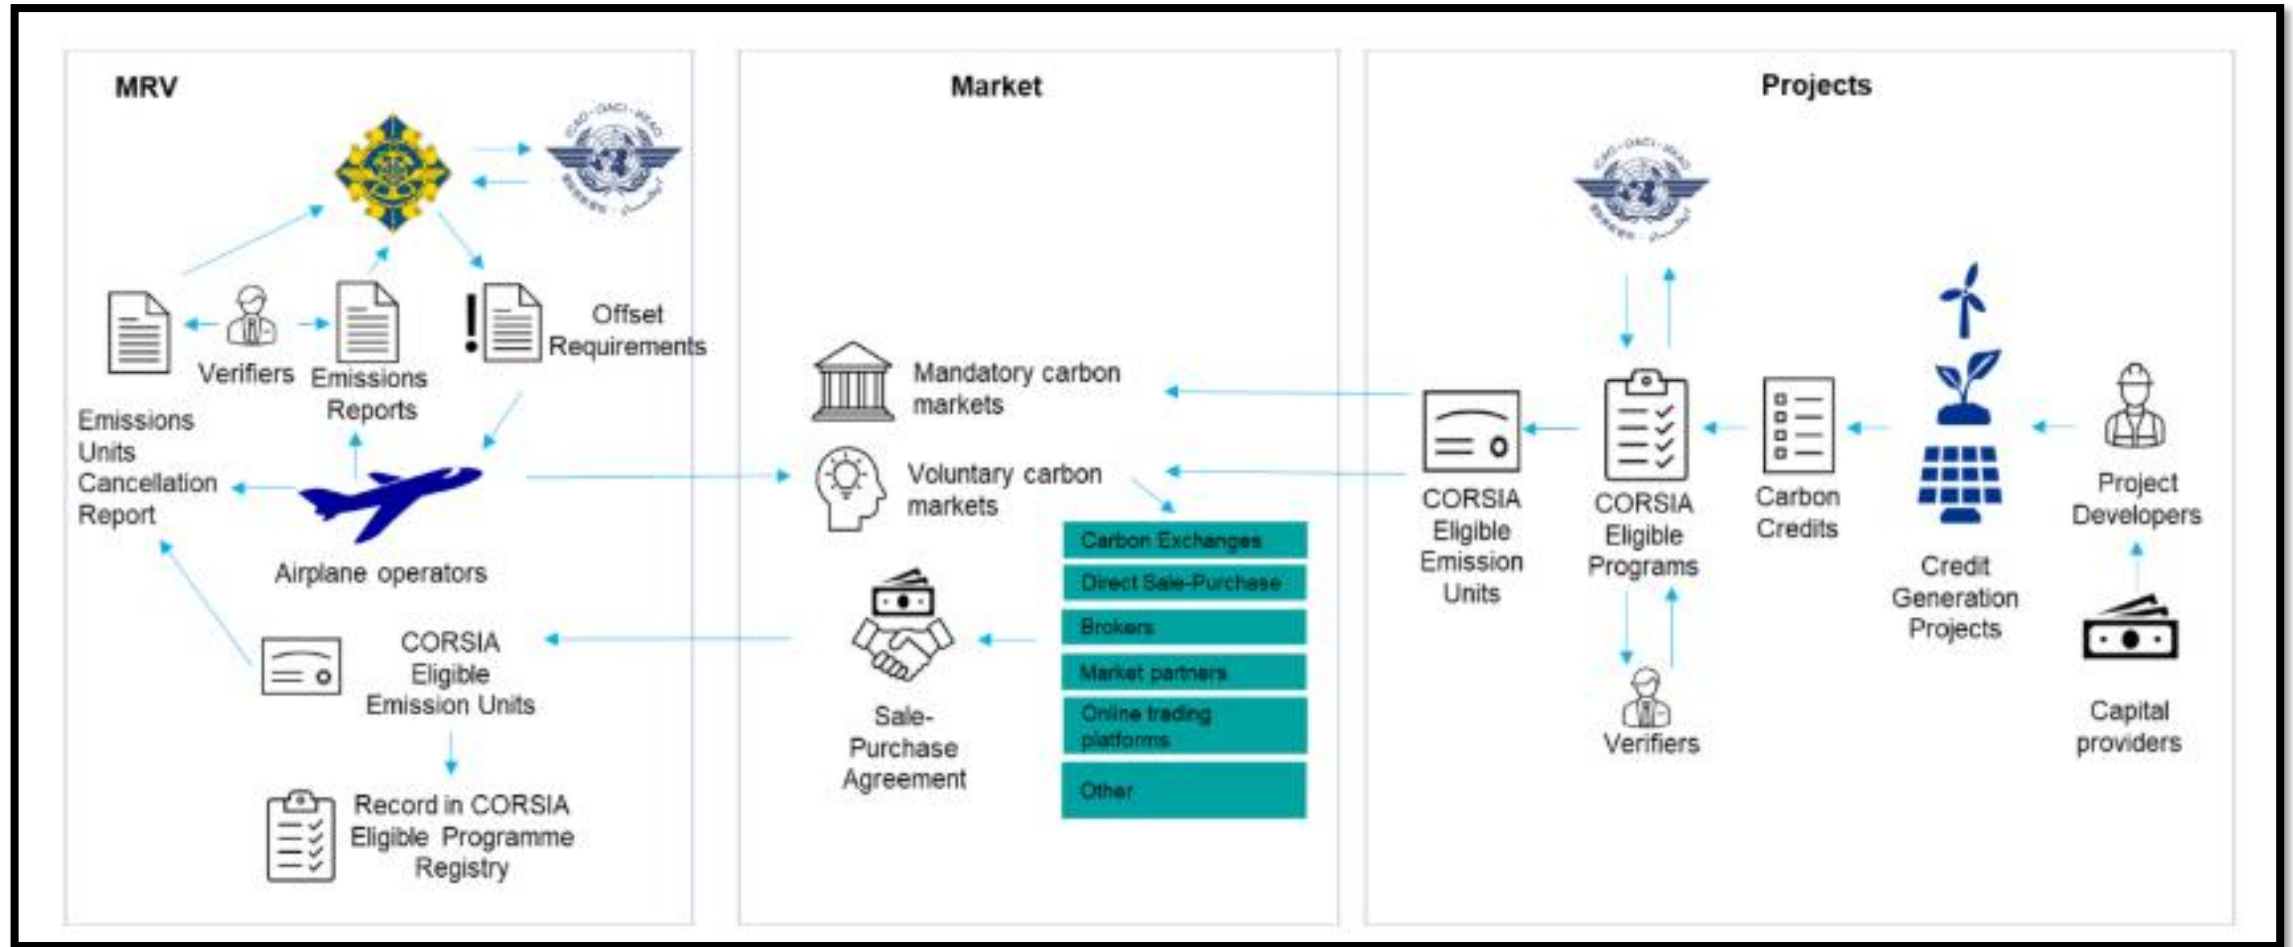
MRV

Market

Projects

ICAO · OACI · ИКАО

Verifiers

Emissions Reports

Offset Requirements

Emissions Units Cancellation Report

Airplane operators

CORSIA Eligible Emission Units

Record in CORSIA Eligible Programme Registry

Mandatory carbon markets

Voluntary carbon markets

Carbon Exchanges

Direct Sale-Purchase

Brokers

Market partners

Online trading platforms

Other

Sale-Purchase Agreement

ICAO · OACI · ИКАО

CORSIA Eligible Emission Units

CORSIA Eligible Programs

Verifiers

Carbon Credits

Credit Generation Projects

Project Developers

Capital providers